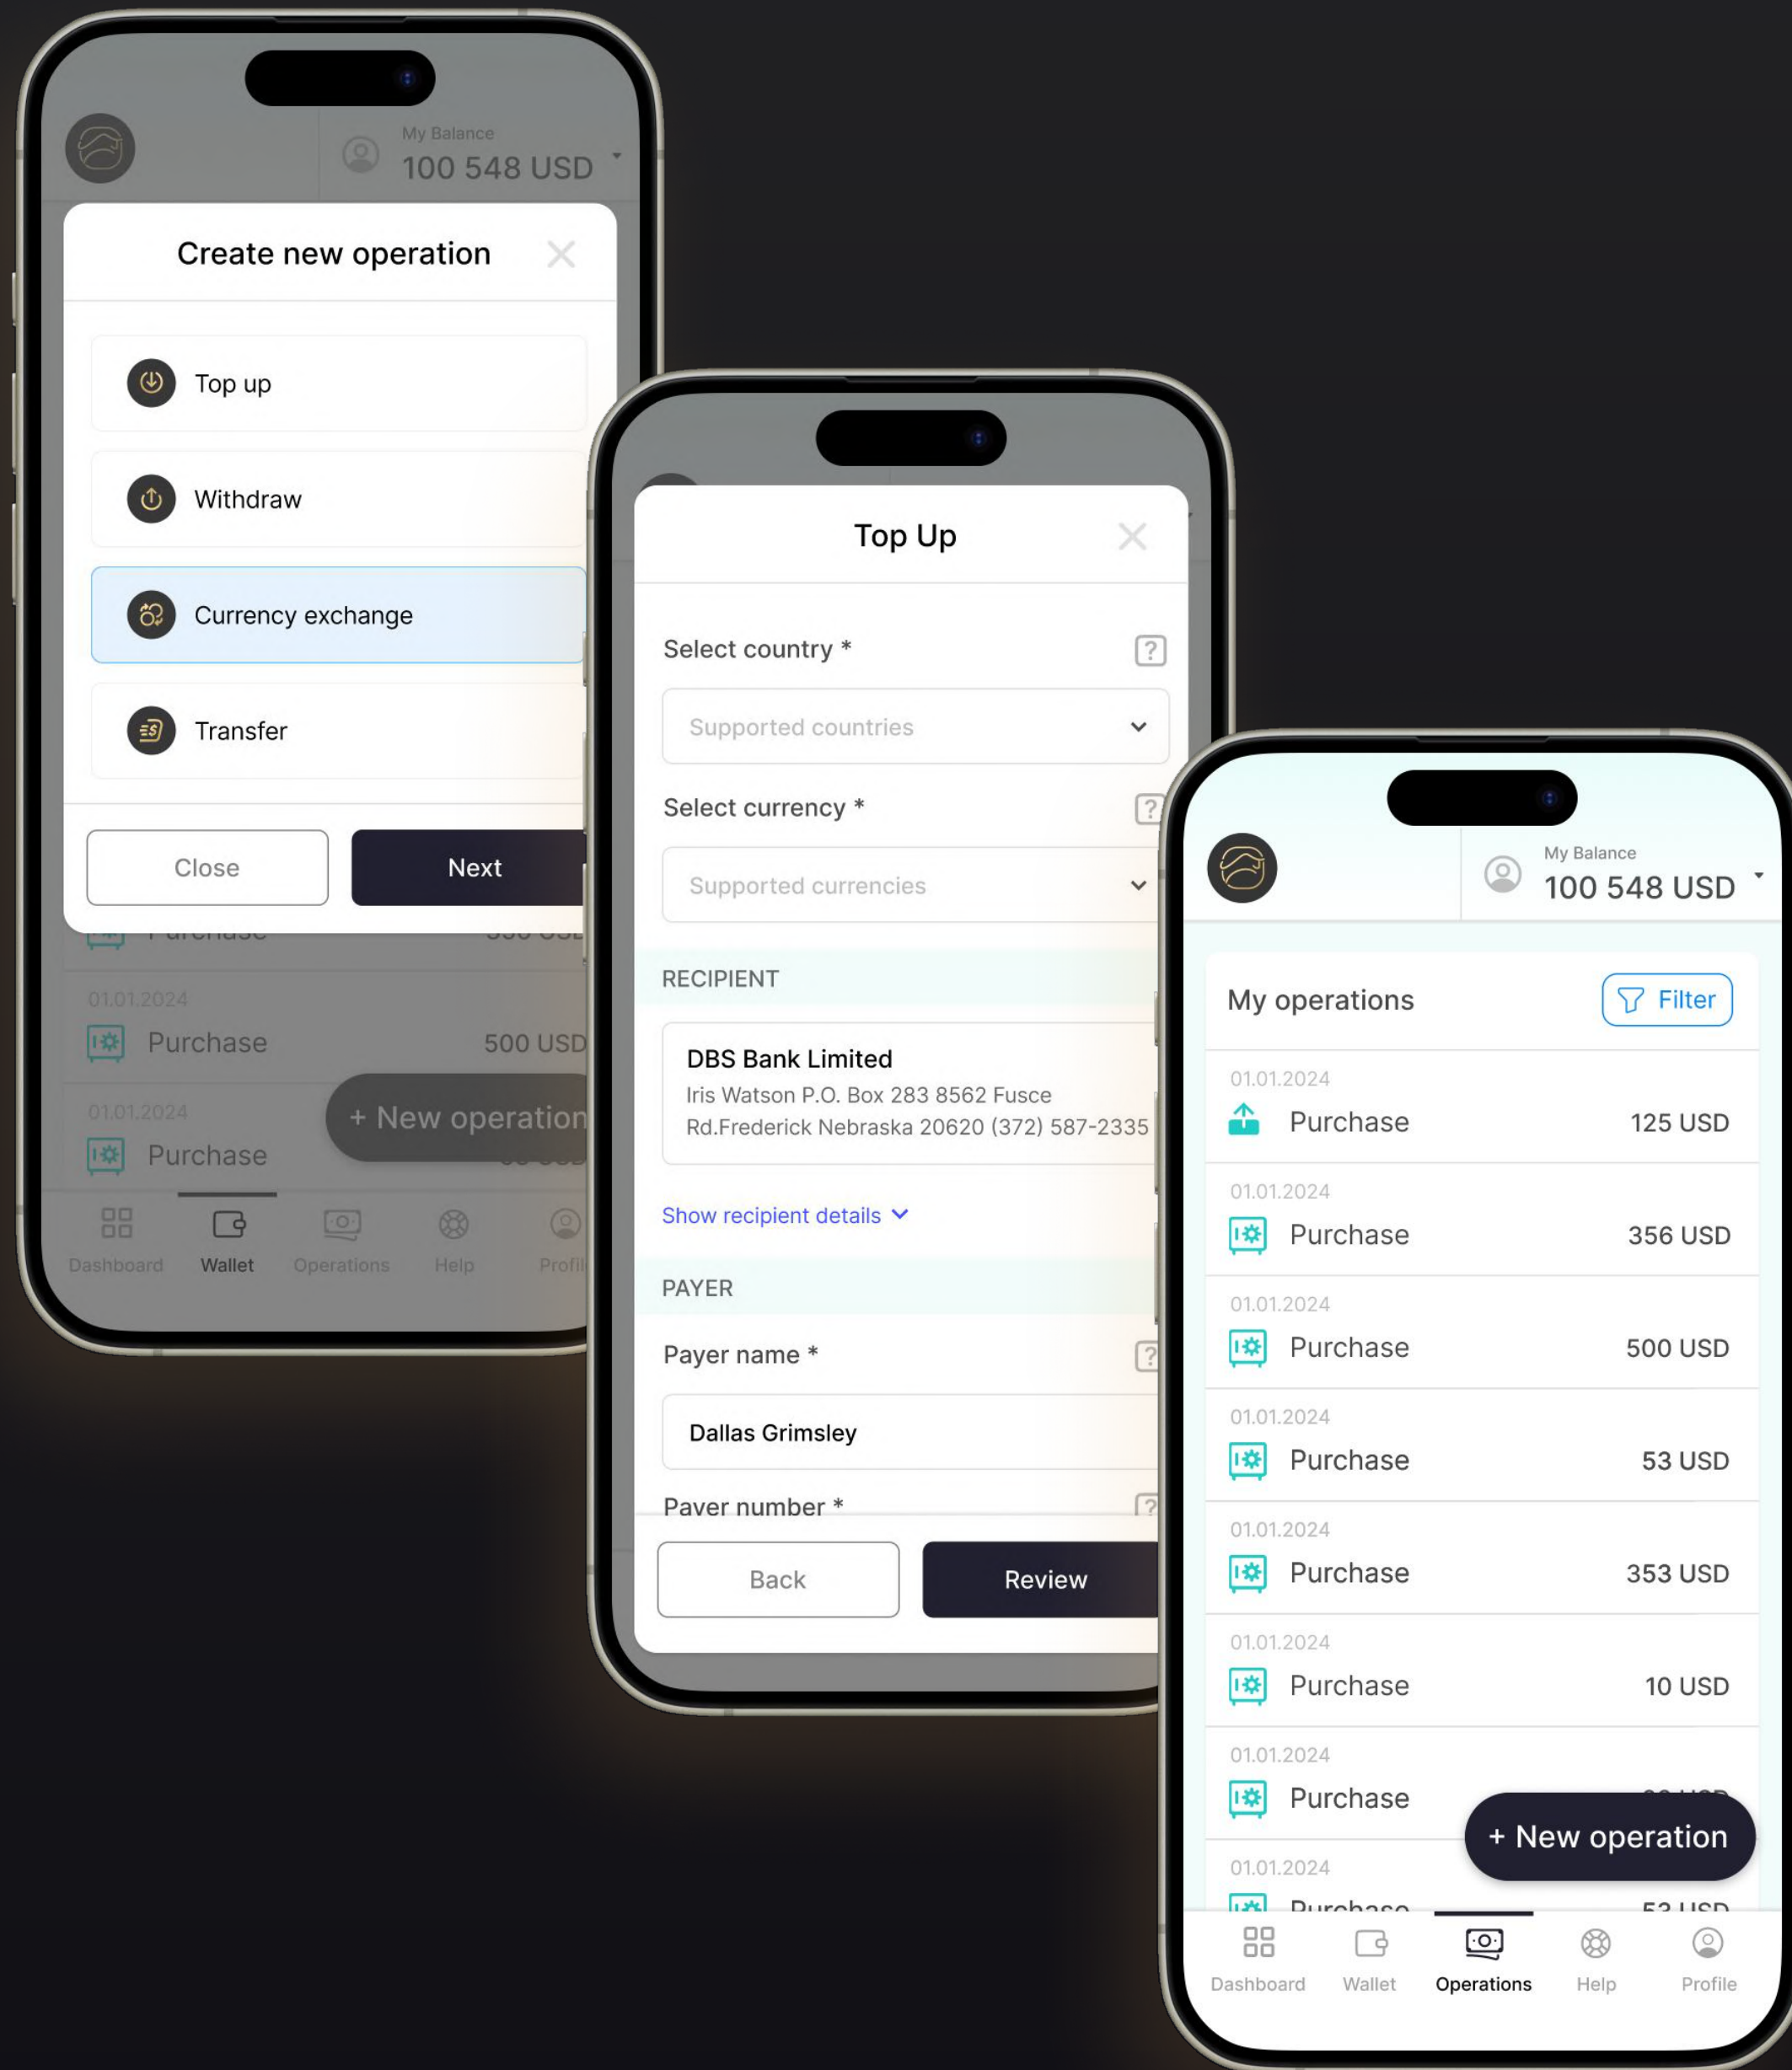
My Balance
100 548 USD

Create new operation

Top up

Withdraw

Currency exchange

Transfer

Close
Next

Purchase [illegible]

01.01.2024
Purchase 500 USD

01.01.2024
Purchase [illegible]

+ New operation

Dashboard
Wallet
Operations
Help
Profi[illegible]

Top Up

Select country *
Supported countries

Select currency *
Supported currencies

RECIPIENT

DBS Bank Limited
Iris Watson P.O. Box 283 8562 Fusce Rd.Frederick Nebraska 20620 (372) 587-2335

Show recipient details

PAYER

Payer name *
Dallas Grimsley

Payer number *

Back
Review

My Balance
100 548 USD

My operations
Filter

01.01.2024
Purchase 125 USD

01.01.2024
Purchase 356 USD

01.01.2024
Purchase 500 USD

01.01.2024
Purchase 53 USD

01.01.2024
Purchase 353 USD

01.01.2024
Purchase 10 USD

01.01.2024
Purchase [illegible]

01.01.2024
Purchase 53 USD

+ New operation

Dashboard
Wallet
Operations
Help
Profile